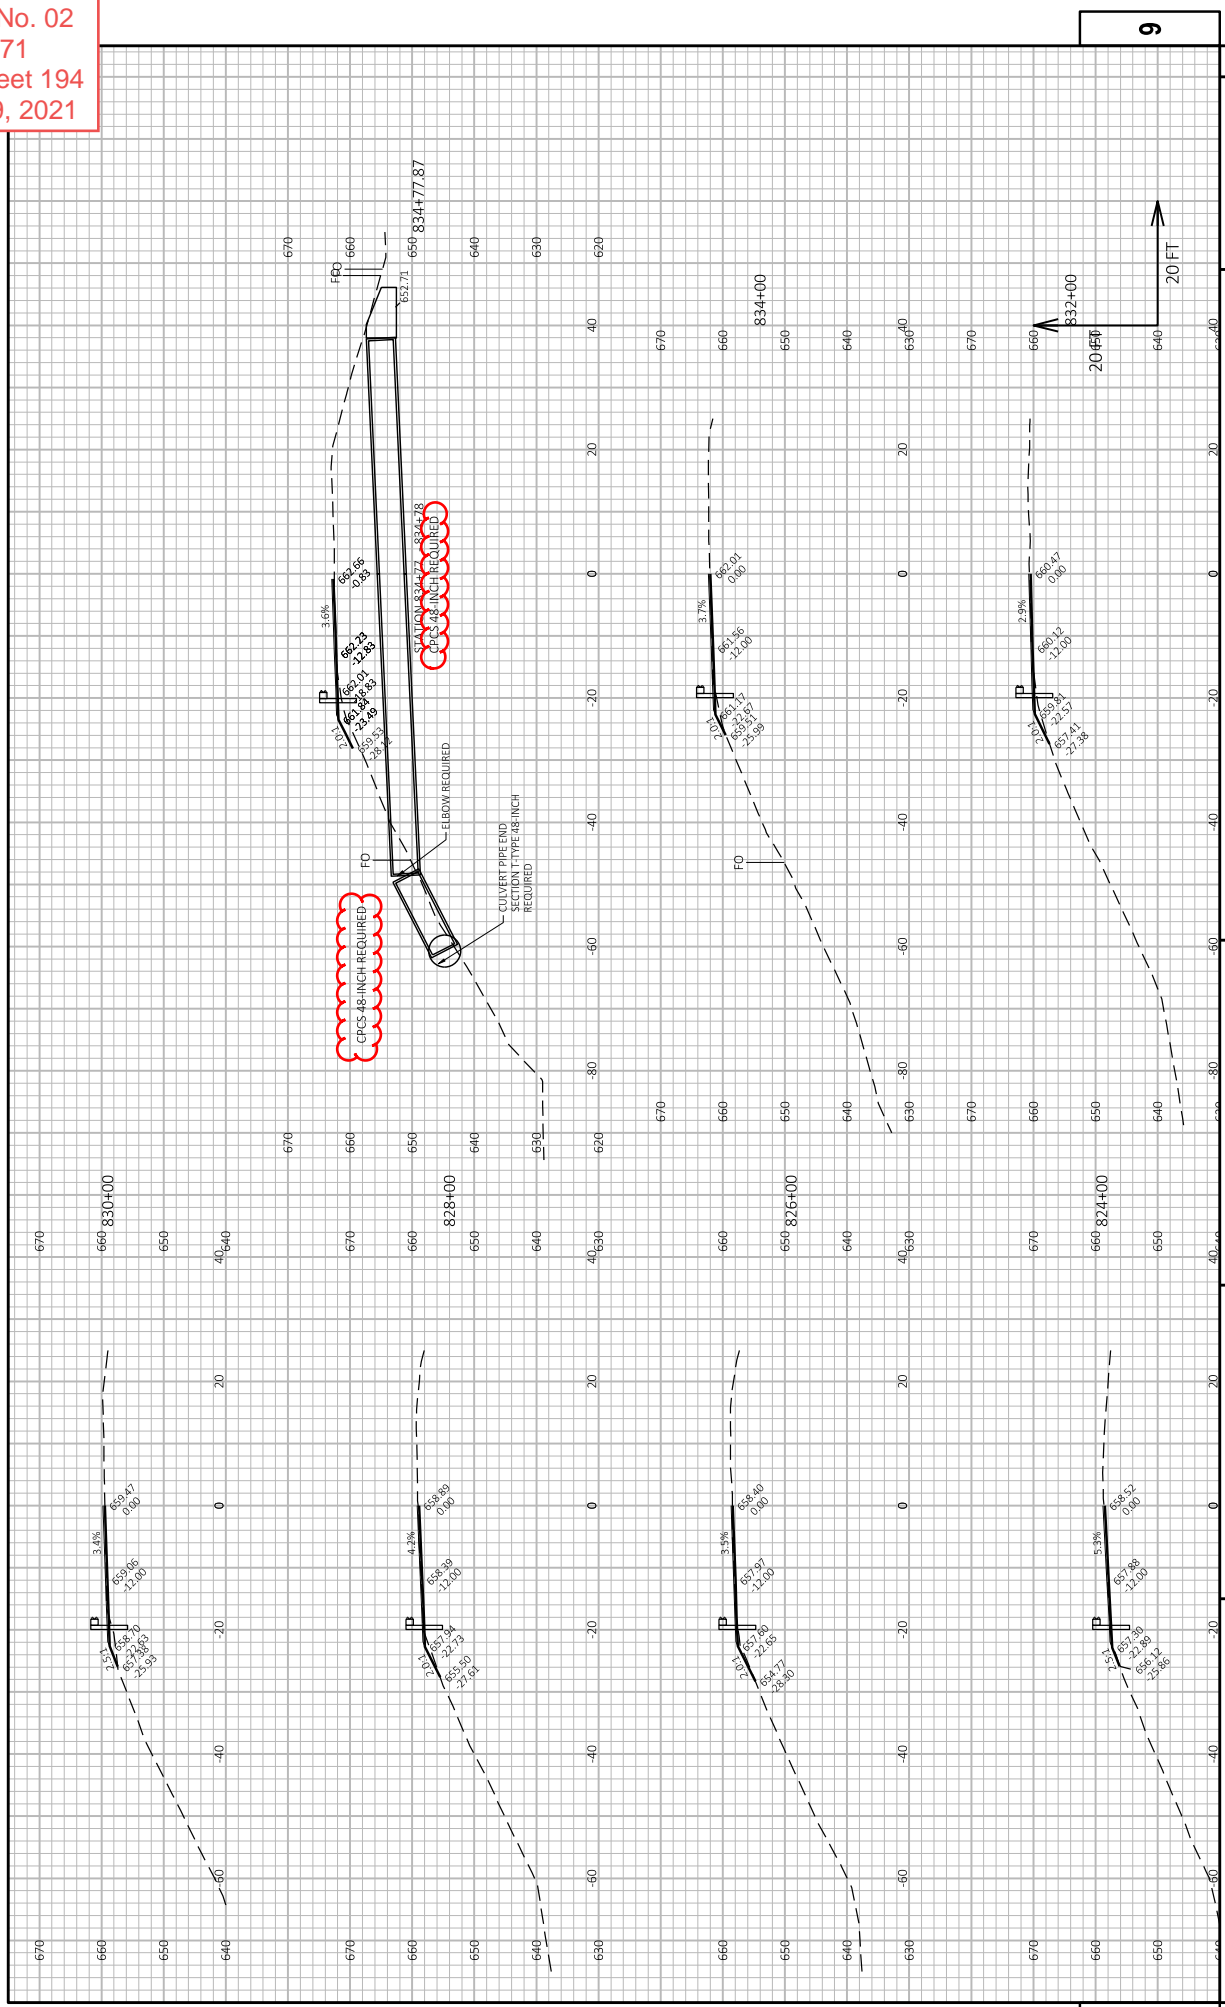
No. 02
71
eet 194
9, 2021

9

834+77.87
670
660
650
640
630
620
FO
652.71
40
20
0
-20
-40
-60
-80
3.6%
662.66
-0.83
662.23
-12.83
662.01
-18.83
661.84
-23.49
659.53
-28.42
2.0:1
STATION 834+77 - 834+78
CPCS 48-INCH REQUIRED
ELBOW REQUIRED
CULVERT PIPE END SECTION T-TYPE 48-INCH REQUIRED
FO
CPCS 48-INCH REQUIRED

834+00
670
660
650
640
630
3.7%
662.01
0.00
661.56
-12.00
661.17
-22.67
659.51
-25.99
2.0:1
FO

832+00
20 FT
20 FT
670
660
650
640
2.9%
660.47
0.00
660.12
-12.00
659.81
-22.57
657.41
-27.38
2.0:1

830+00
670
660
650
640
3.4%
659.47
0.00
659.06
-12.00
658.70
-22.63
657.38
-25.93
2.5:1

828+00
670
660
650
640
630
4.2%
658.89
0.00
658.39
-12.00
657.94
-22.73
655.50
-27.61
2.0:1

826+00
660
650
640
630
3.5%
658.40
0.00
657.97
-12.00
657.60
-22.65
654.77
-28.30
2.0:1

824+00
670
660
650
5.3%
658.52
0.00
657.88
-12.00
657.30
-22.89
656.12
-25.86
2.5:1